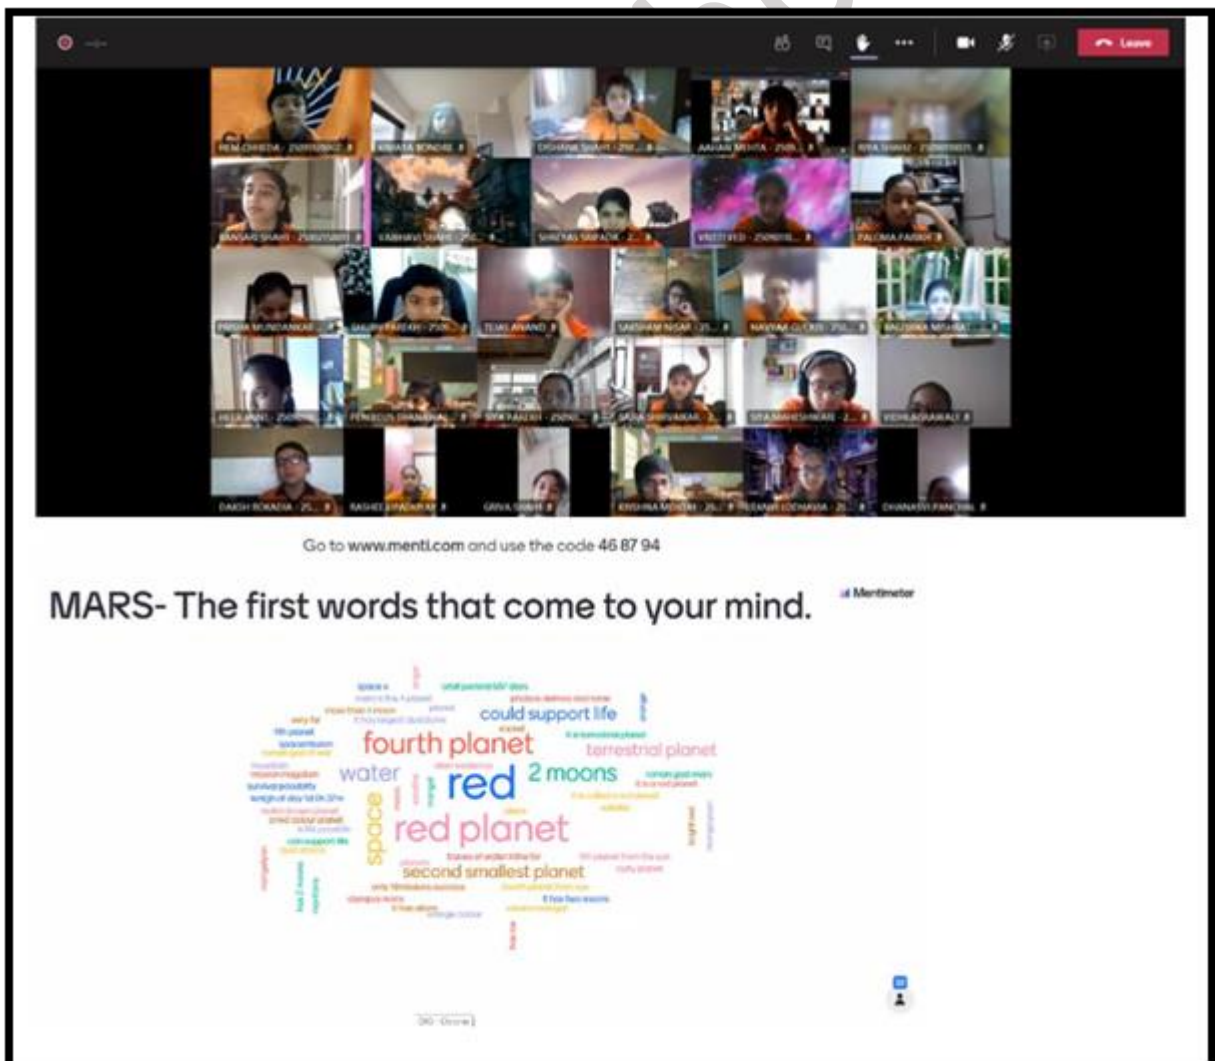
Leave

DHANASHI PANCHAL

Go to www.menti.com and use the code 46 87 94

MARS- The first words that come to your mind.

Mentimeter

could support life

fourth planet

terrestrial planet

water

red

2 moons

space

red planet

second smallest planet

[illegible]